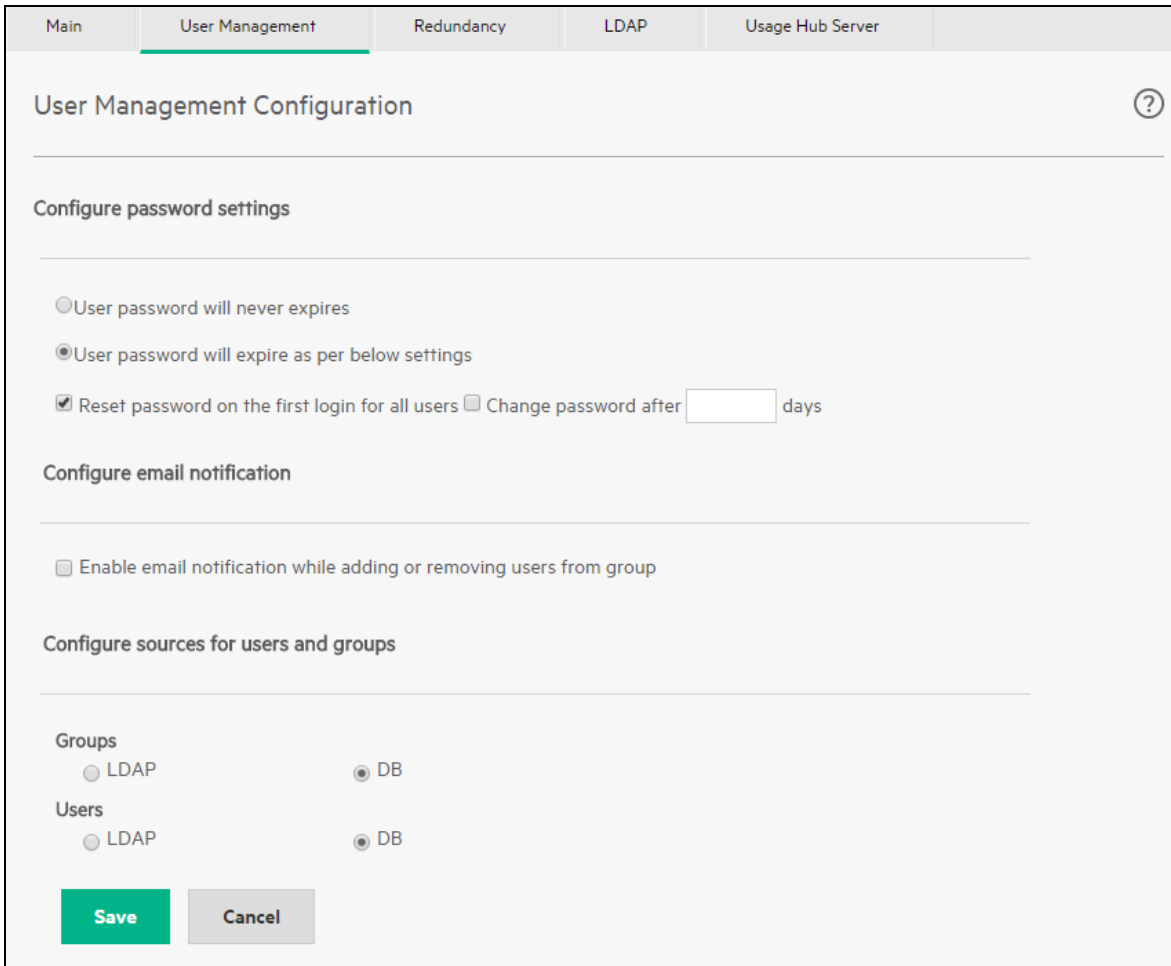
Main | User Management | Redundancy | LDAP | Usage Hub Server

User Management Configuration

?

Configure password settings

User password will never expires

User password will expire as per below settings

Reset password on the first login for all users Change password after days

Configure email notification

Enable email notification while adding or removing users from group

Configure sources for users and groups

Groups
LDAP
DB

Users
LDAP
DB

Save
Cancel